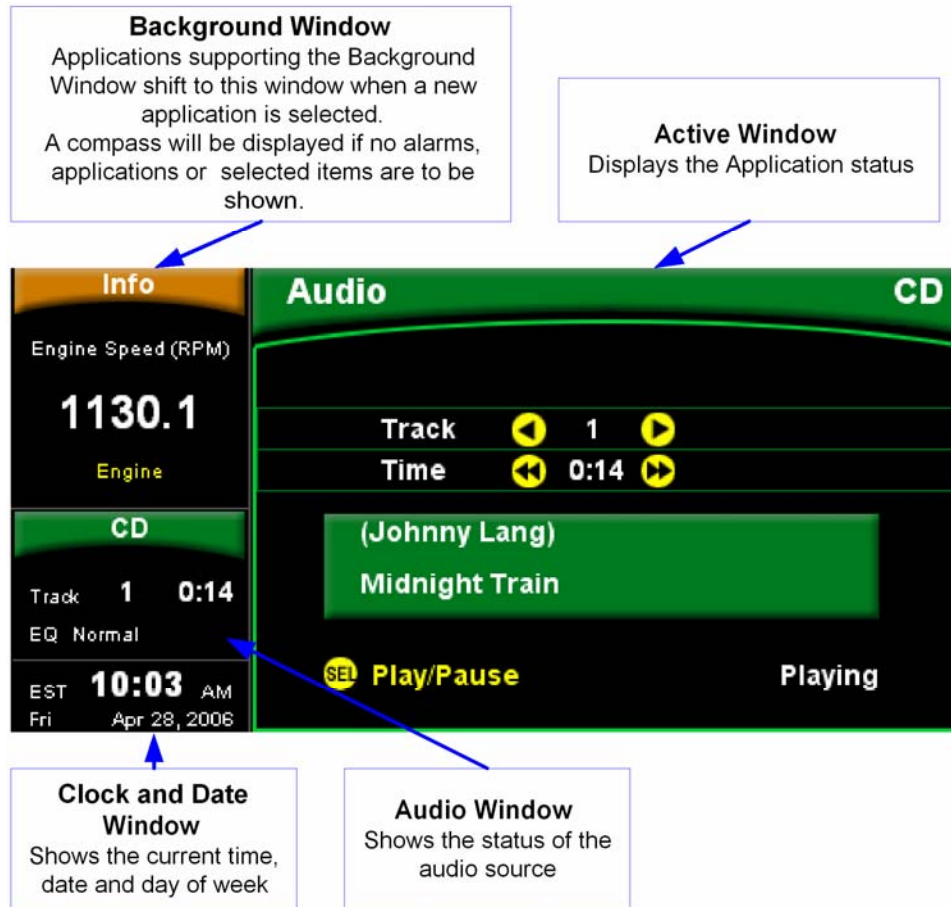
Background Window
Applications supporting the Background Window shift to this window when a new application is selected.
A compass will be displayed if no alarms, applications or selected items are to be shown.

Active Window
Displays the Application status

Info
Engine Speed (RPM)
1130.1
Engine

Audio
CD

Track 1
Time 0:14

(Johnny Lang)
Midnight Train

SEL Play/Pause
Playing

CD
Track 1 0:14
EQ Normal

EST 10:03 AM
Fri Apr 28, 2006

Clock and Date Window
Shows the current time, date and day of week

Audio Window
Shows the status of the audio source